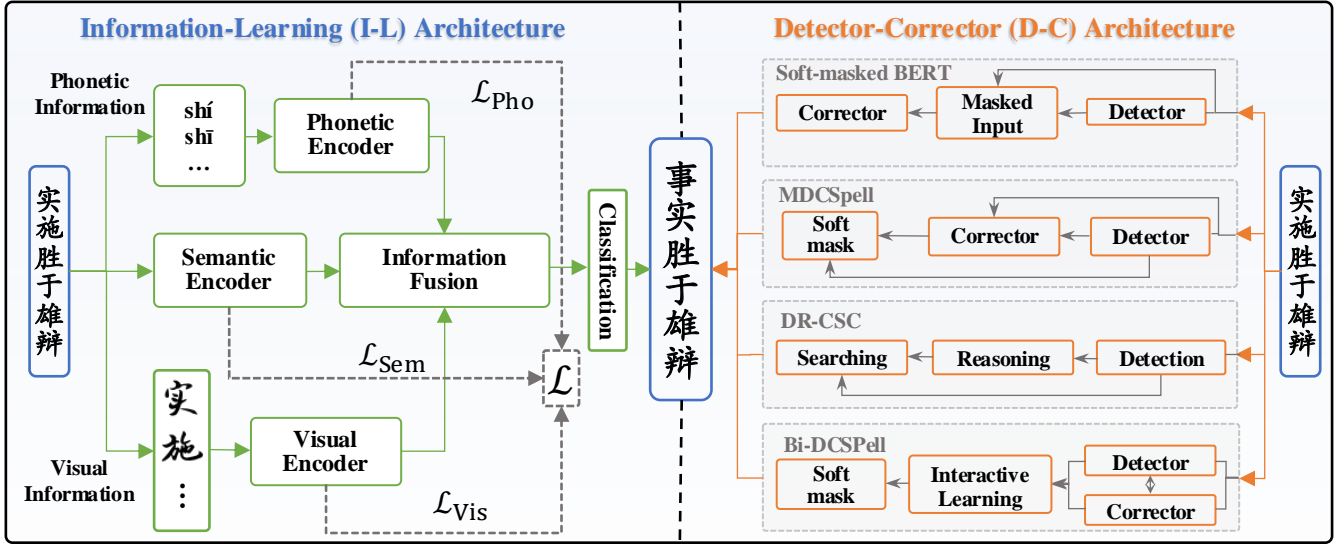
Information-Learning (I-L) Architecture

Phonetic Information

shí
shī
…

Phonetic Encoder

$\mathcal{L}_{\text{Pho}}$

实施胜于雄辩

Semantic Encoder

Information Fusion

Classification

$\mathcal{L}_{\text{Sem}}$

$\mathcal{L}$

实
施
⋮

Visual Encoder

Visual Information

$\mathcal{L}_{\text{Vis}}$

事实胜于雄辩

Detector-Corrector (D-C) Architecture

Soft-masked BERT

Corrector

Masked Input

Detector

MDCSpell

Soft mask

Corrector

Detector

DR-CSC

Searching

Reasoning

Detection

Bi-DCSPell

Soft mask

Interactive Learning

Detector

Corrector

实施胜于雄辩